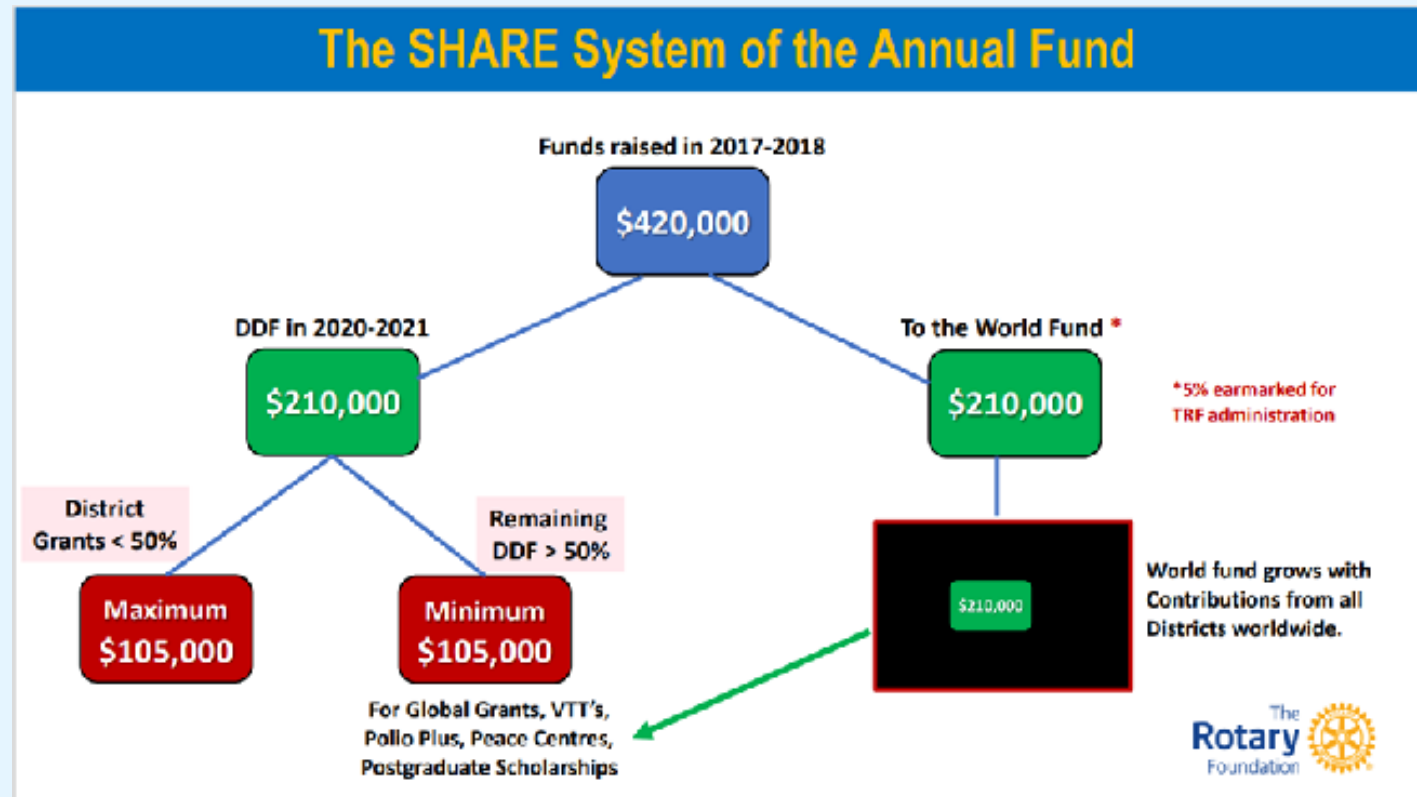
The SHARE System of the Annual Fund

Funds raised in 2017-2018

$420,000

DDF in 2020-2021

$210,000

To the World Fund *

$210,000

*5% earmarked for TRF administration

District Grants < 50%

Remaining DDF > 50%

Maximum $105,000

Minimum $105,000

$210,000

World fund grows with Contributions from all Districts worldwide.

For Global Grants, VTT's, Polio Plus, Peace Centres, Postgraduate Scholarships

The Rotary Foundation